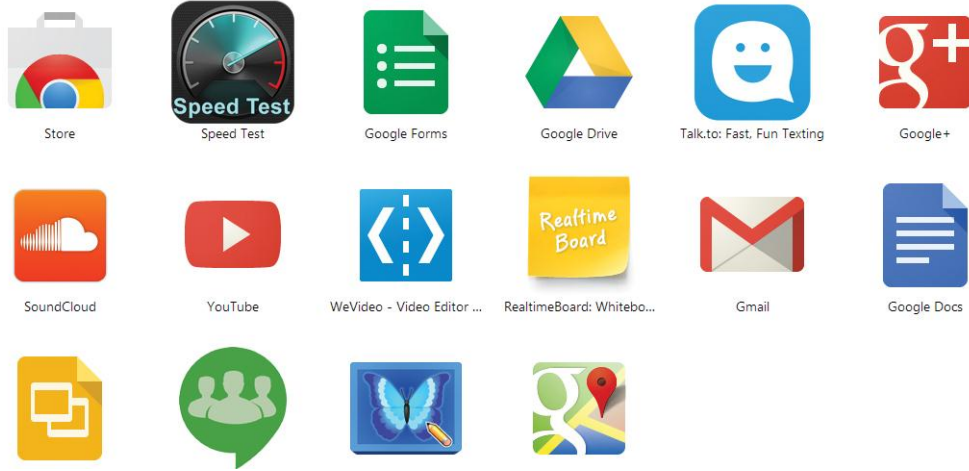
Store

Speed Test

Speed Test

Google Forms

Google Drive

Talk.to: Fast, Fun Texting

Google+

SoundCloud

YouTube

WeVideo - Video Editor ...

Realtime Board

RealtimeBoard: Whitebo...

Gmail

Google Docs